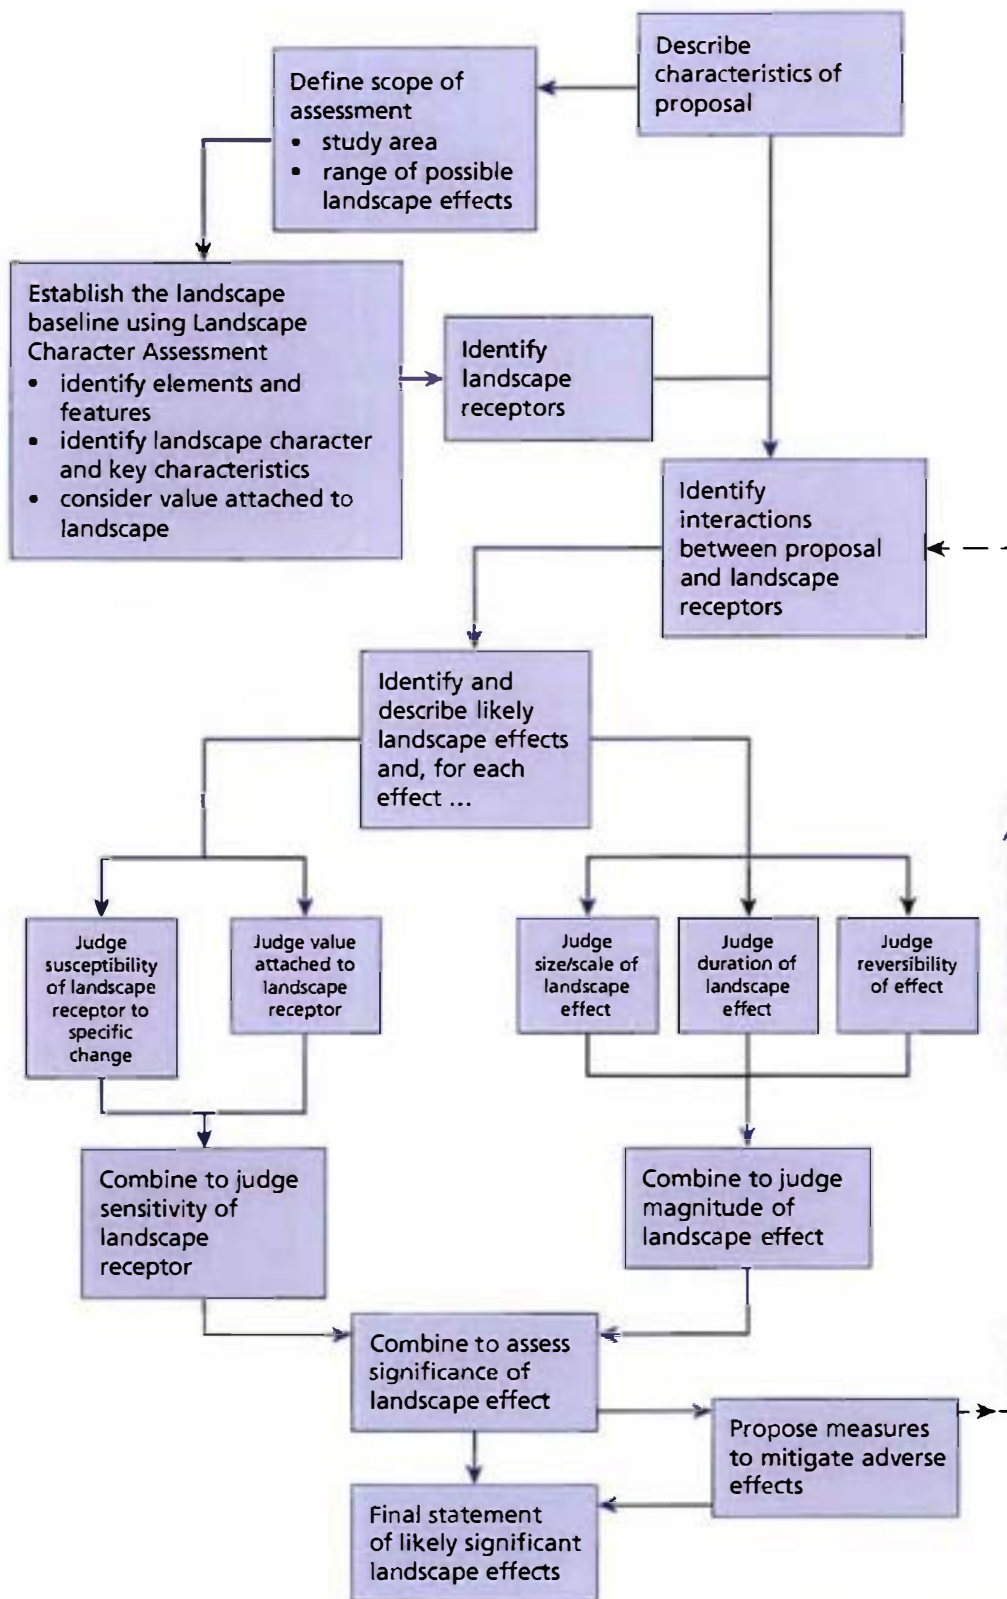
Describe characteristics of proposal

Define scope of assessment
- study area
- range of possible landscape effects

Establish the landscape baseline using Landscape Character Assessment
- identify elements and features
- identify landscape character and key characteristics
- consider value attached to landscape

Identify landscape receptors

Identify interactions between proposal and landscape receptors

Identify and describe likely landscape effects and, for each effect ...

Judge susceptibility of landscape receptor to specific change

Judge value attached to landscape receptor

Judge size/scale of landscape effect

Judge duration of landscape effect

Judge reversibility of effect

Combine to judge sensitivity of landscape receptor

Combine to judge magnitude of landscape effect

Combine to assess significance of landscape effect

Propose measures to mitigate adverse effects

Final statement of likely significant landscape effects